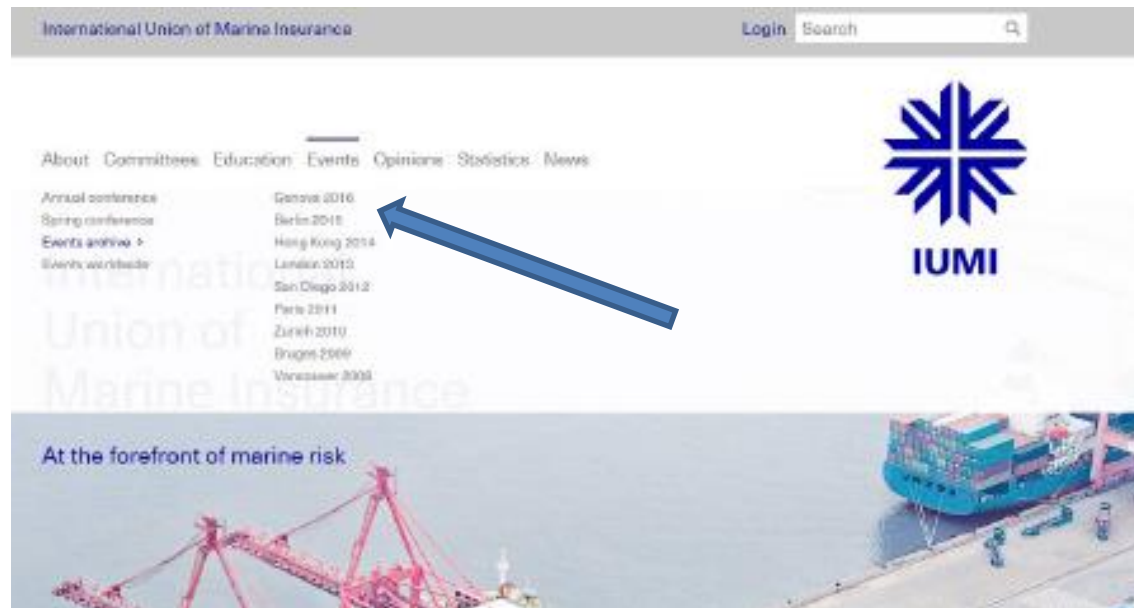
International Union of Marine Insurance

Login Search

About Committees Education Events Opinions Statistics News

IUMI

Annual conference
Spring conference
Events archive >
Events worldwide

Genova 2016
Berlin 2015
Hong Kong 2014
London 2013
San Diego 2012
Paris 2011
Zurich 2010
Bruges 2009
Vancouver 2008

International Union of Marine Insurance

At the forefront of marine risk